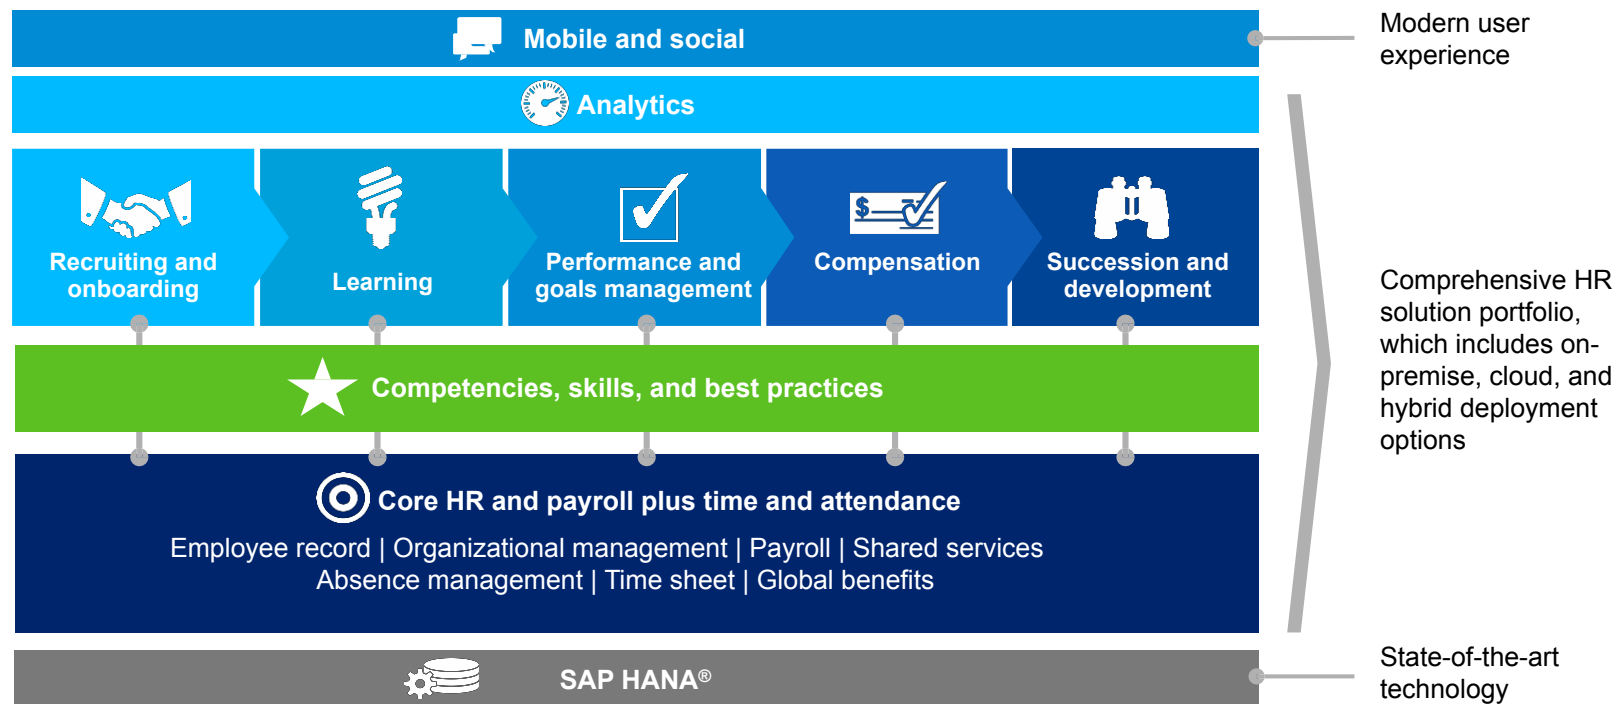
Mobile and social

Modern user experience

Analytics

Recruiting and onboarding

Learning

Performance and goals management

Compensation

Succession and development

Comprehensive HR solution portfolio, which includes on-premise, cloud, and hybrid deployment options

Competencies, skills, and best practices

Core HR and payroll plus time and attendance

Employee record | Organizational management | Payroll | Shared services
Absence management | Time sheet | Global benefits

SAP HANA®

State-of-the-art technology